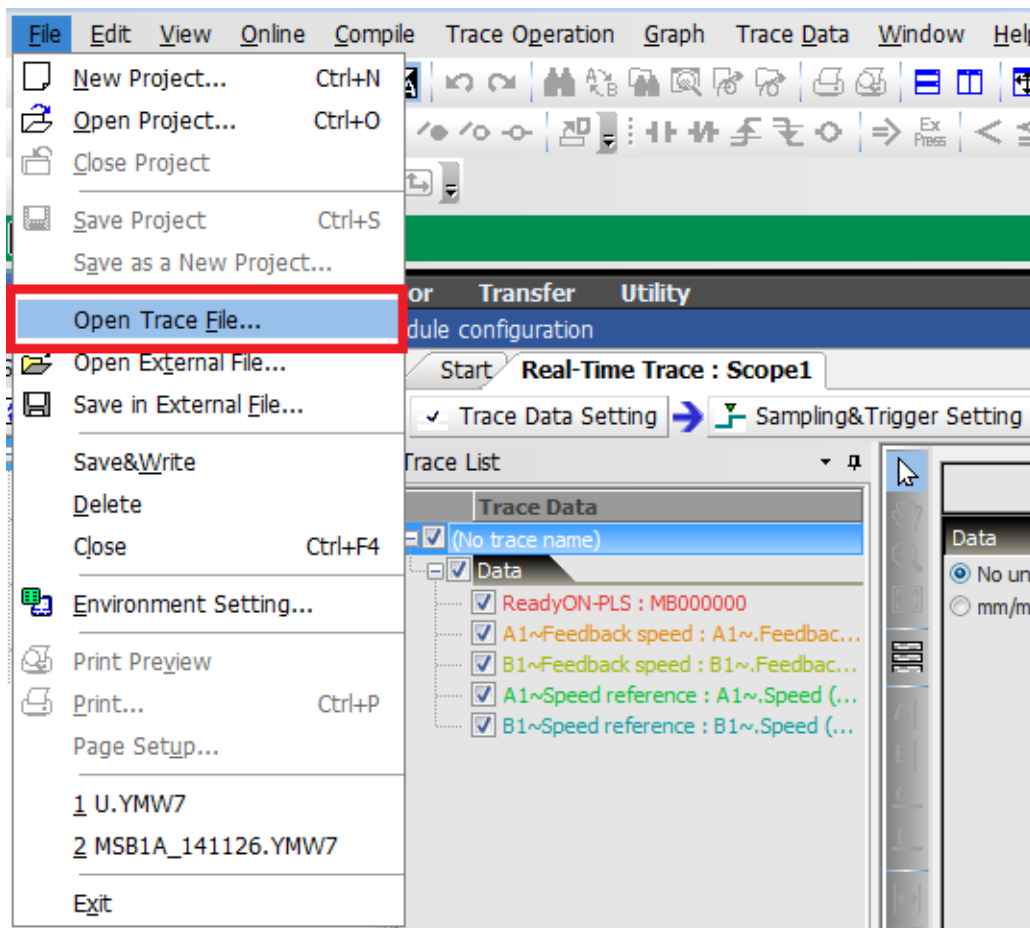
File Edit View Online Compile Trace Operation Graph Trace Data Window Help

New Project... Ctrl+N
Open Project... Ctrl+O
Close Project
Save Project Ctrl+S
Save as a New Project...
Open Trace File...
Open External File...
Save in External File...
Save&Write
Delete
Close Ctrl+F4
Environment Setting...
Print Preview
Print... Ctrl+P
Page Setup...
1 U.YMW7
2 MSB1A_141126.YMW7
Exit

Ex Press

or Transfer Utility
dule configuration
Start Real-Time Trace : Scope1
Trace Data Setting Sampling&Trigger Setting
Trace List
Trace Data
(No trace name)
Data
ReadyON-PLS : MB000000
A1~Feedback speed : A1~.Feedbac...
B1~Feedback speed : B1~.Feedbac...
A1~Speed reference : A1~.Speed (...
B1~Speed reference : B1~.Speed (...
Data
No un
mm/m